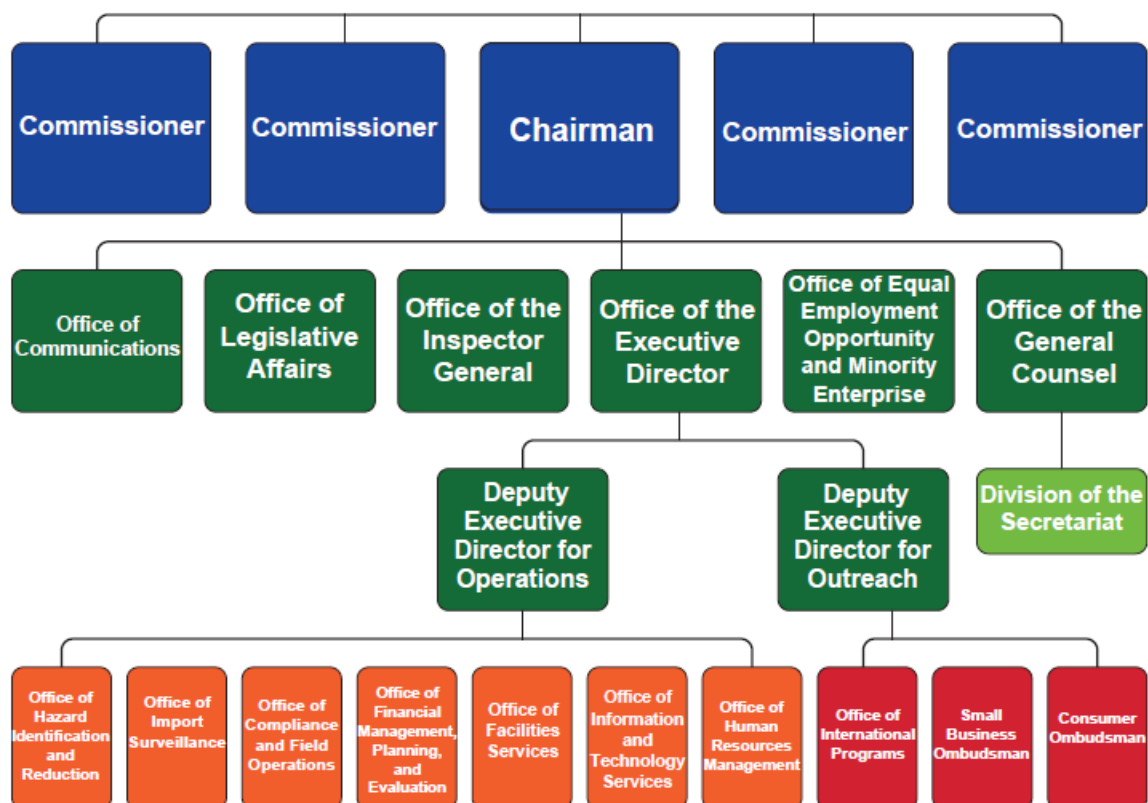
Commissioner

Commissioner

Chairman

Commissioner

Commissioner

Office of Communications

Office of Legislative Affairs

Office of the Inspector General

Office of the Executive Director

Office of Equal Employment Opportunity and Minority Enterprise

Office of the General Counsel

Deputy Executive Director for Operations

Deputy Executive Director for Outreach

Division of the Secretariat

Office of Hazard Identification and Reduction

Office of Import Surveillance

Office of Compliance and Field Operations

Office of Financial Management, Planning, and Evaluation

Office of Facilities Services

Office of Information and Technology Services

Office of Human Resources Management

Office of International Programs

Small Business Ombudsman

Consumer Ombudsman